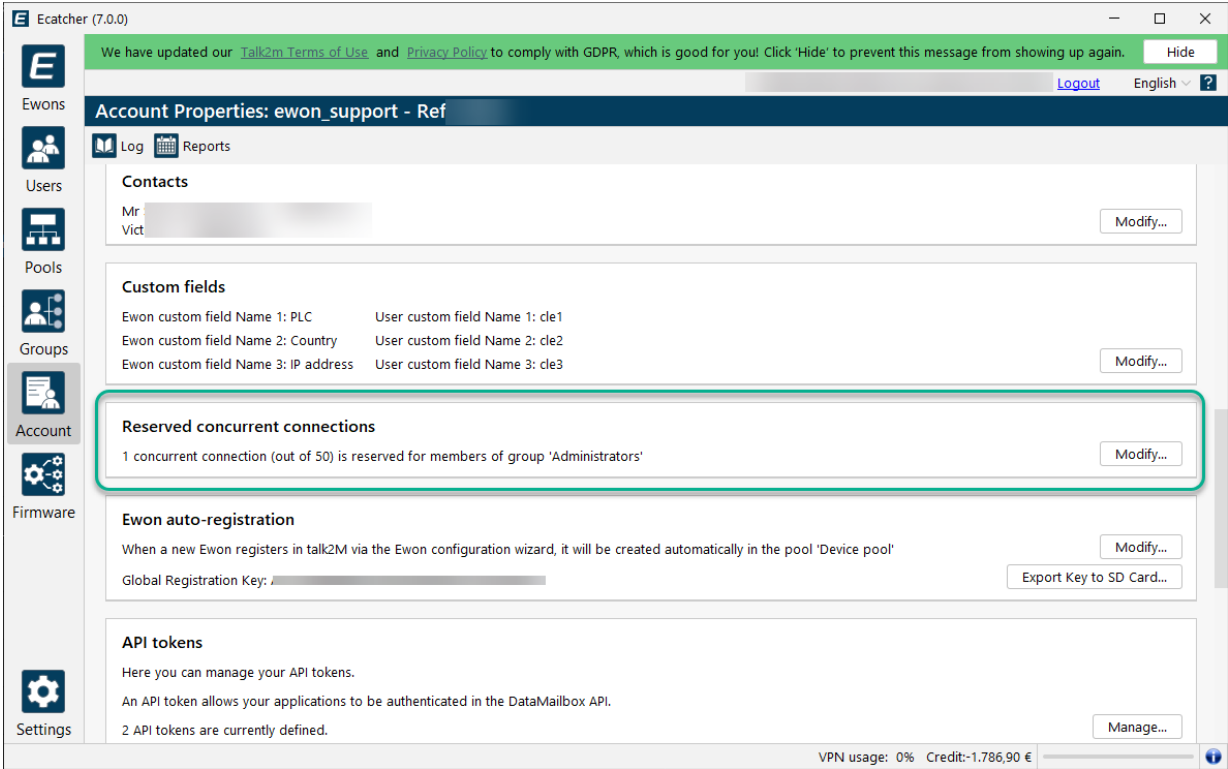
Ecatcher (7.0.0)

We have updated our Talk2m Terms of Use and Privacy Policy to comply with GDPR, which is good for you! Click 'Hide' to prevent this message from showing up again. Hide

Logout English ?

Ewons

Users

Pools

Groups

Account

Firmware

Settings

Account Properties: ewon_support - Ref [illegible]

Log Reports

Contacts

Mr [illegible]
Vict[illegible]

Modify...

Custom fields

Ewon custom field Name 1: PLC User custom field Name 1: cle1
Ewon custom field Name 2: Country User custom field Name 2: cle2
Ewon custom field Name 3: IP address User custom field Name 3: cle3

Modify...

Reserved concurrent connections

1 concurrent connection (out of 50) is reserved for members of group 'Administrators'

Modify...

Ewon auto-registration

When a new Ewon registers in talk2M via the Ewon configuration wizard, it will be created automatically in the pool 'Device pool'

Modify...

Global Registration Key: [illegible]

Export Key to SD Card...

API tokens

Here you can manage your API tokens.

An API token allows your applications to be authenticated in the DataMailbox API.

2 API tokens are currently defined.

Manage...

VPN usage: 0% Credit:-1.786,90 €